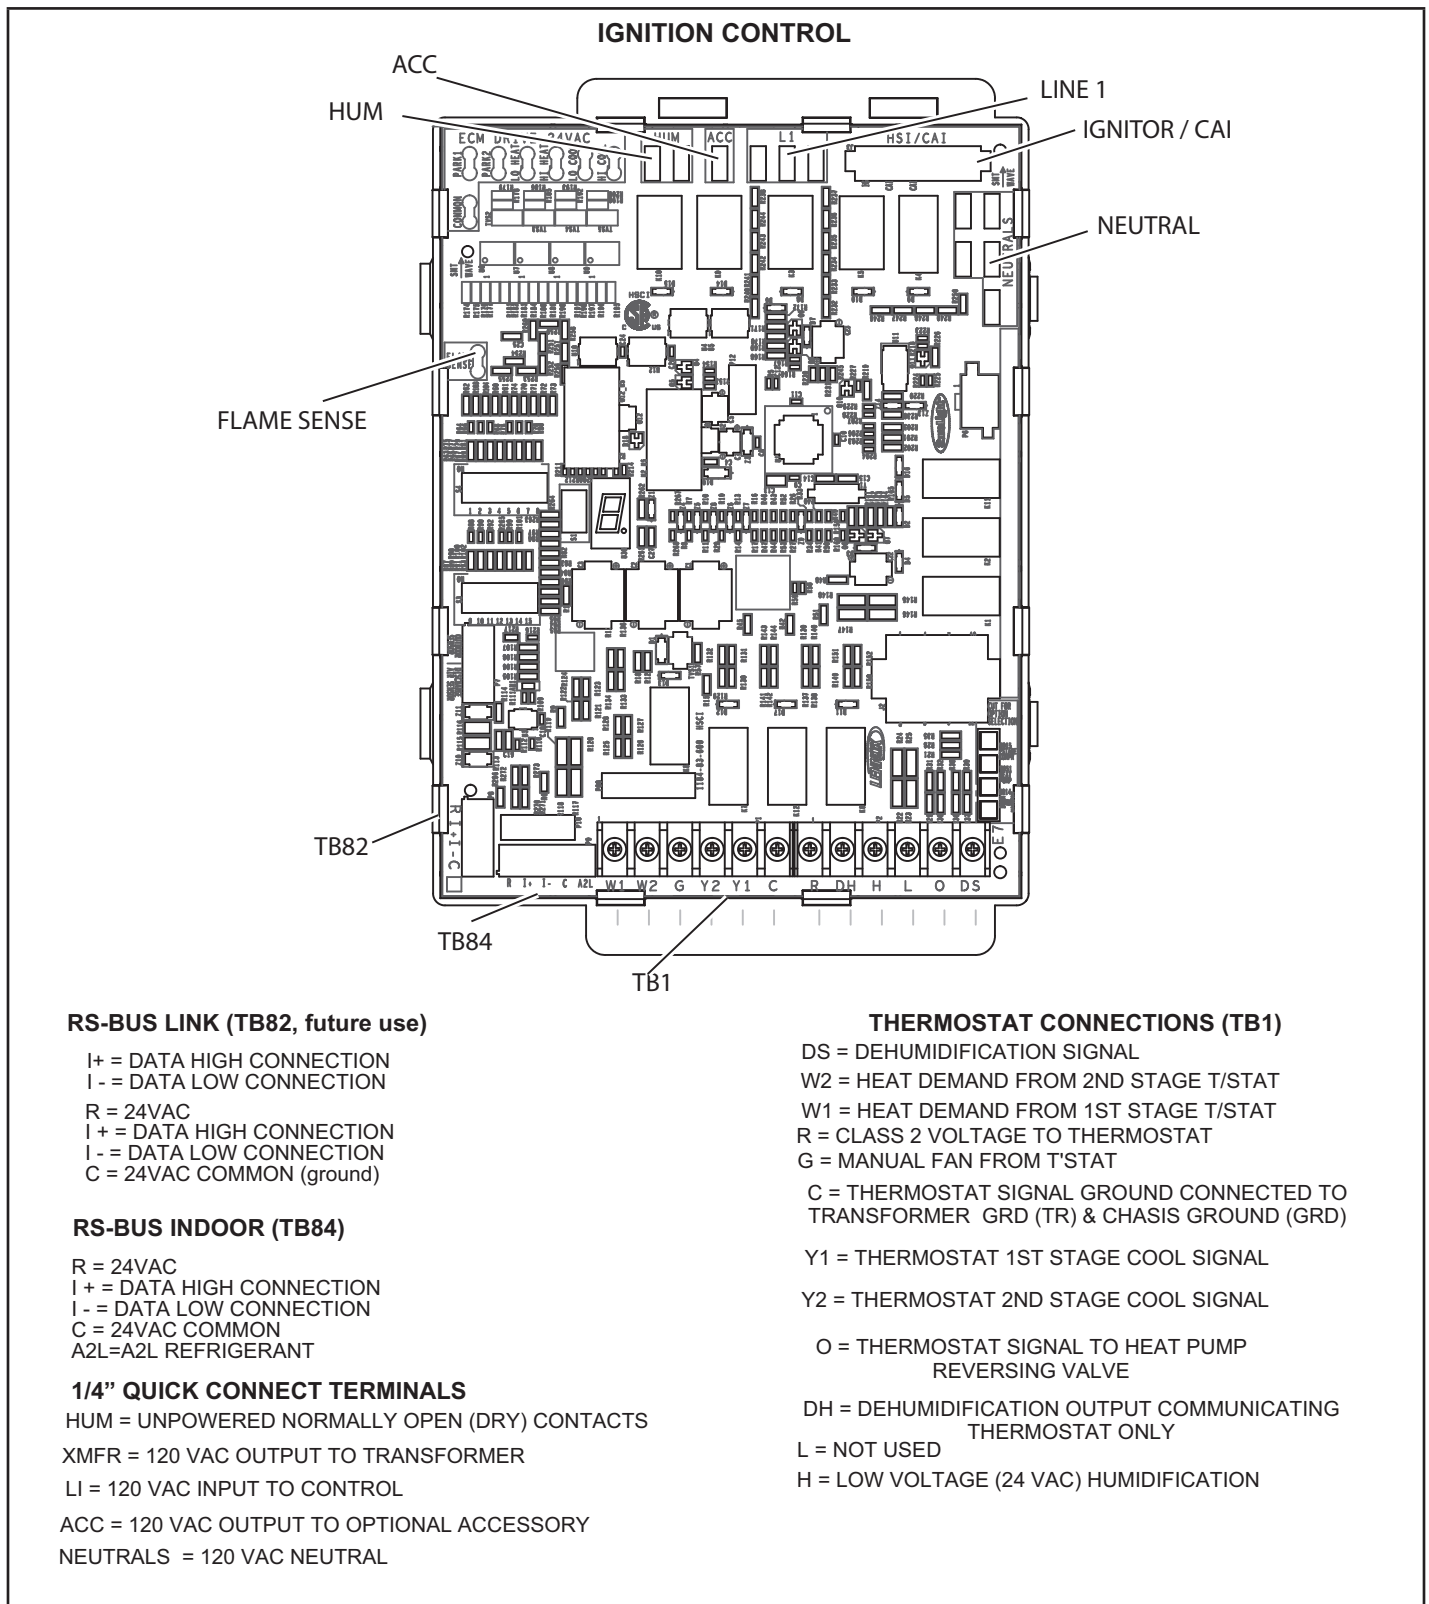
IGNITION CONTROL

ACC
HUM
LINE 1
IGNITOR / CAI
NEUTRAL
FLAME SENSE
TB82
TB84
TB1

ECM DRY 24VAC HUM ACC L1 HSI/CAI
PARK1 PARK2 LO HEAT HI HEAT LO COOL HI COOL
COMMON
NEUTRALS
SENSE
R I+ I- C
R I+ I- C A2L
W1 W2 G Y2 Y1 C R DH H L O DS

RS-BUS LINK (TB82, future use)

I+ = DATA HIGH CONNECTION
I - = DATA LOW CONNECTION
R = 24VAC
I + = DATA HIGH CONNECTION
I - = DATA LOW CONNECTION
C = 24VAC COMMON (ground)

RS-BUS INDOOR (TB84)

R = 24VAC
I + = DATA HIGH CONNECTION
I - = DATA LOW CONNECTION
C = 24VAC COMMON
A2L=A2L REFRIGERANT

1/4” QUICK CONNECT TERMINALS

HUM = UNPOWERED NORMALLY OPEN (DRY) CONTACTS
XMFR = 120 VAC OUTPUT TO TRANSFORMER
LI = 120 VAC INPUT TO CONTROL
ACC = 120 VAC OUTPUT TO OPTIONAL ACCESSORY
NEUTRALS = 120 VAC NEUTRAL

THERMOSTAT CONNECTIONS (TB1)

DS = DEHUMIDIFICATION SIGNAL
W2 = HEAT DEMAND FROM 2ND STAGE T/STAT
W1 = HEAT DEMAND FROM 1ST STAGE T/STAT
R = CLASS 2 VOLTAGE TO THERMOSTAT
G = MANUAL FAN FROM T'STAT
C = THERMOSTAT SIGNAL GROUND CONNECTED TO TRANSFORMER GRD (TR) & CHASIS GROUND (GRD)
Y1 = THERMOSTAT 1ST STAGE COOL SIGNAL
Y2 = THERMOSTAT 2ND STAGE COOL SIGNAL
O = THERMOSTAT SIGNAL TO HEAT PUMP REVERSING VALVE
DH = DEHUMIDIFICATION OUTPUT COMMUNICATING THERMOSTAT ONLY
L = NOT USED
H = LOW VOLTAGE (24 VAC) HUMIDIFICATION